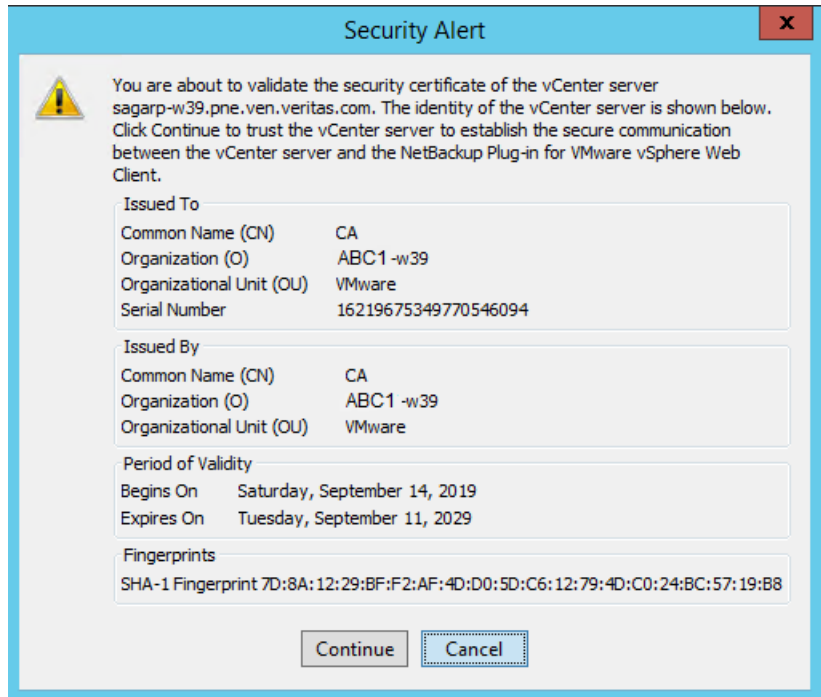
Security Alert

x

You are about to validate the security certificate of the vCenter server sagarp-w39.pne.ven.veritas.com. The identity of the vCenter server is shown below. Click Continue to trust the vCenter server to establish the secure communication between the vCenter server and the NetBackup Plug-in for VMware vSphere Web Client.

Issued To

Common Name (CN) CA
Organization (O) ABC1 -w39
Organizational Unit (OU) VMware
Serial Number 16219675349770546094

Issued By

Common Name (CN) CA
Organization (O) ABC1 -w39
Organizational Unit (OU) VMware

Period of Validity

Begins On Saturday, September 14, 2019
Expires On Tuesday, September 11, 2029

Fingerprints

SHA-1 Fingerprint 7D:8A:12:29:BF:F2:AF:4D:D0:5D:C6:12:79:4D:C0:24:BC:57:19:B8

Continue Cancel